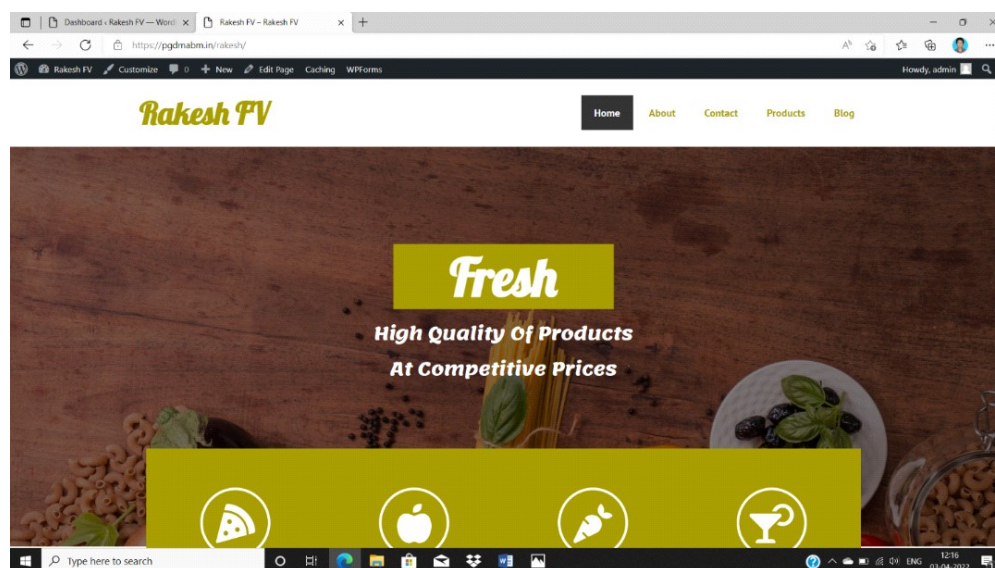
Dashboard ‹ Rakesh FV — Word ×
Rakesh FV – Rakesh FV ×
+
https://pgdmabm.in/rakesh/

Rakesh FV Customize 0 New Edit Page Caching WPForms
Howdy, admin

Rakesh FV
Home About Contact Products Blog

Fresh
High Quality Of Products
At Competitive Prices

Type here to search
ENG 12:16 02-04-2022